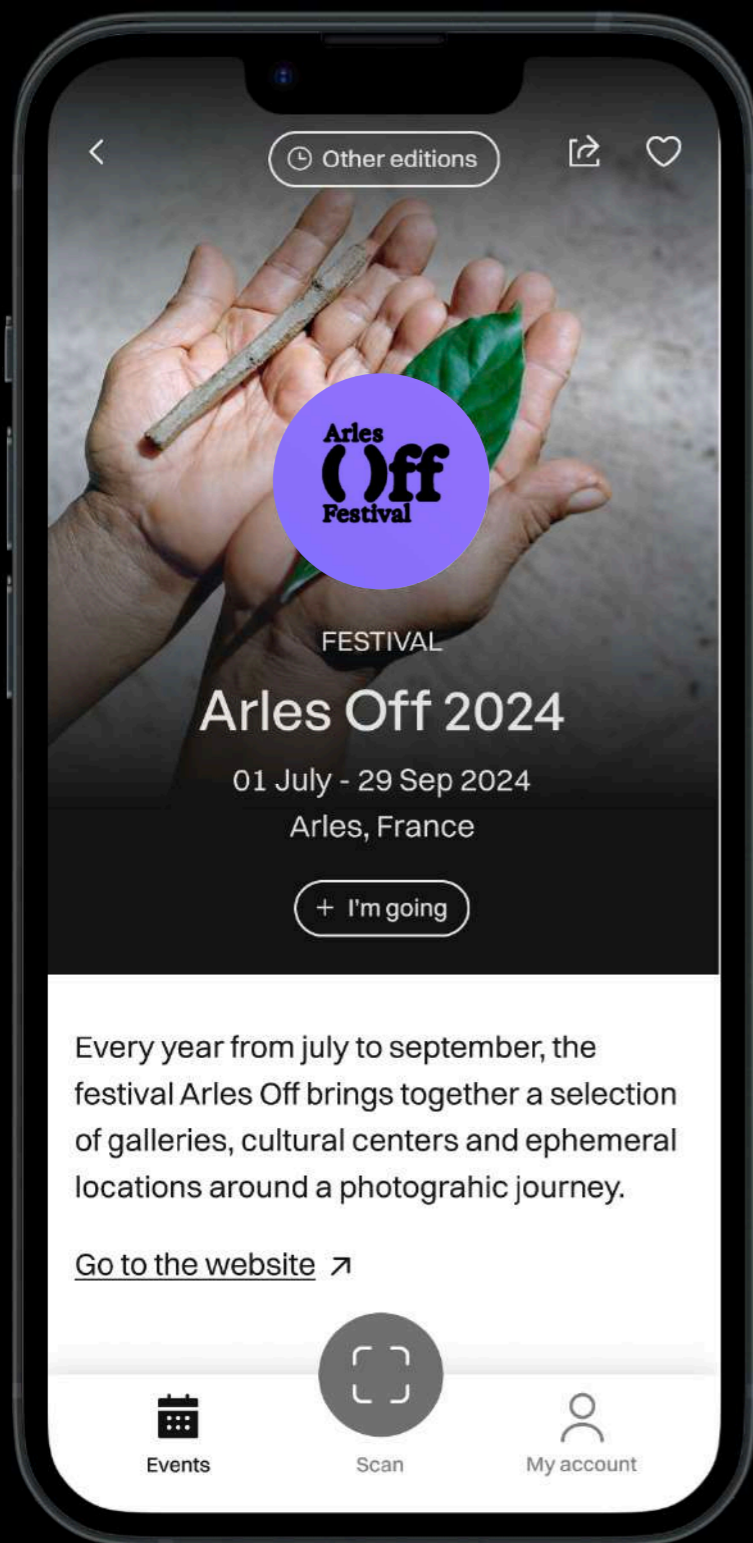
Other editions

Arles
Off
Festival

FESTIVAL

Arles Off 2024

01 July - 29 Sep 2024
Arles, France

+ I'm going

Every year from july to september, the festival Arles Off brings together a selection of galleries, cultural centers and ephemeral locations around a photograhic journey.

Go to the website

Events Scan My account